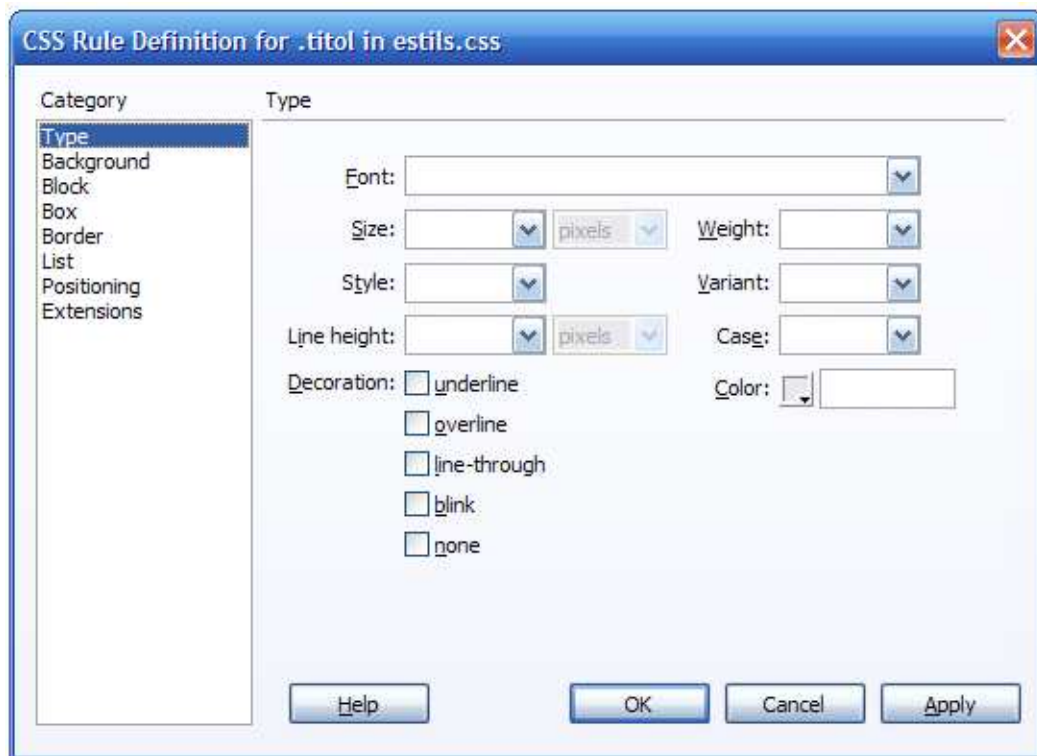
CSS Rule Definition for .titol in estils.css

Category

Type
Background
Block
Box
Border
List
Positioning
Extensions

Type

Font:

Size: pixels

Weight:

Style:

Variant:

Line height: pixels

Case:

Decoration: underline

overline

line-through

blink

none

Color:

Help

OK

Cancel

Apply